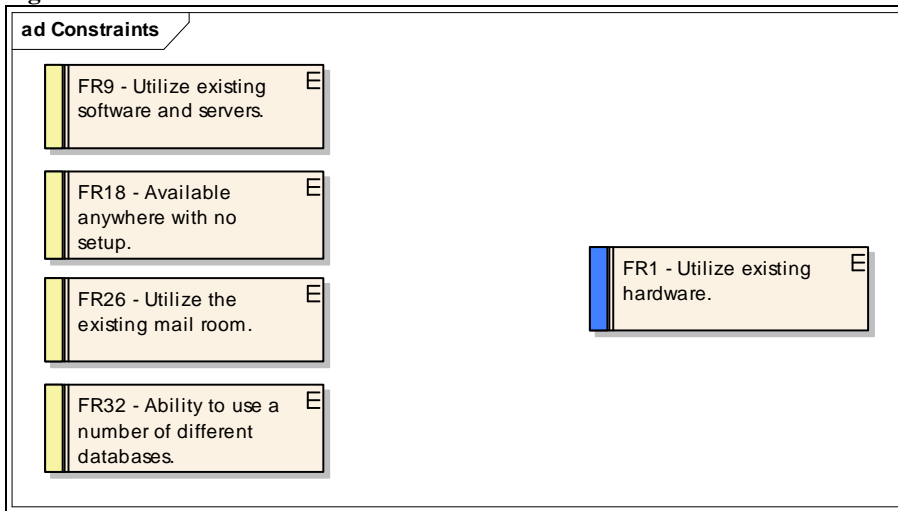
ad Constraints

FR9 - Utilize existing software and servers.
E

FR18 - Available anywhere with no setup.
E

FR26 - Utilize the existing mail room.
E

FR32 - Ability to use a number of different databases.
E

FR1 - Utilize existing hardware.
E